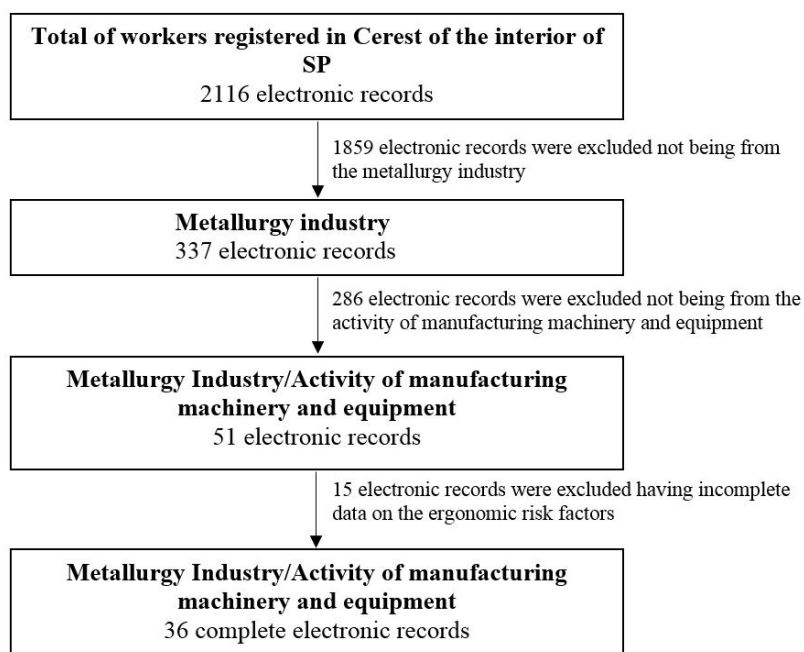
Total of workers registered in Cerest of the interior of SP
2116 electronic records

1859 electronic records were excluded not being from the metallurgy industry

Metallurgy industry
337 electronic records

286 electronic records were excluded not being from the activity of manufacturing machinery and equipment

Metallurgy Industry/Activity of manufacturing machinery and equipment
51 electronic records

15 electronic records were excluded having incomplete data on the ergonomic risk factors

Metallurgy Industry/Activity of manufacturing machinery and equipment
36 complete electronic records